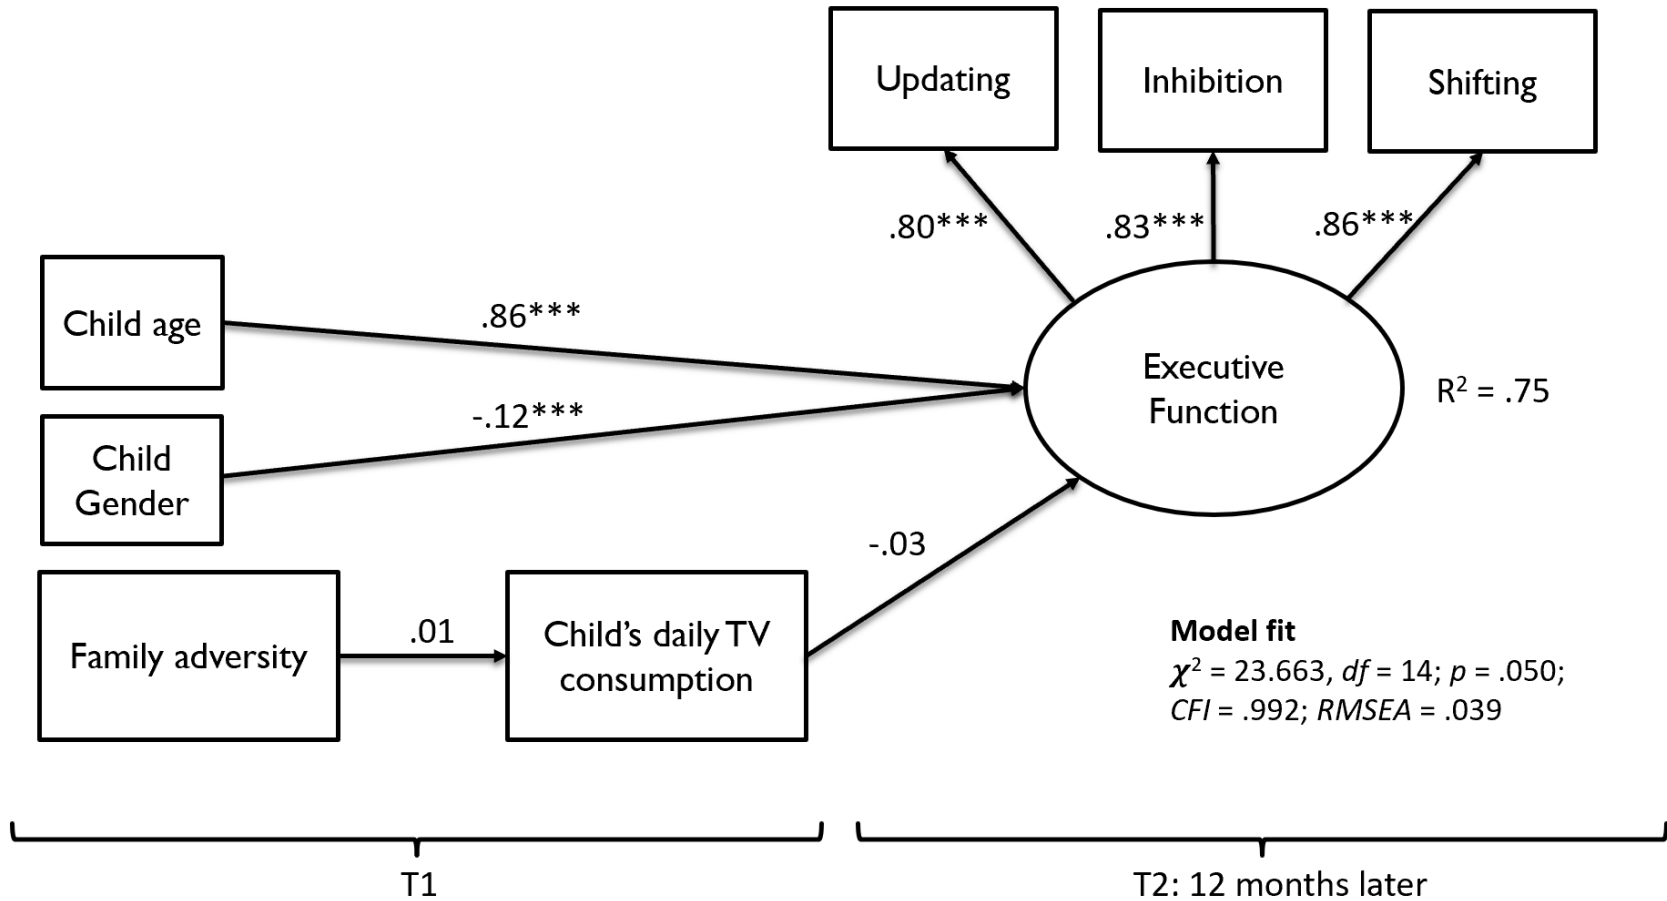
Updating

Inhibition

Shifting

.80***

.83***

.86***

Child age

.86***

Executive Function

$R^2$ = .75

Child Gender

-.12***

-.03

Family adversity

.01

Child's daily TV consumption

**Model fit**
$\chi^2$ = 23.663, *df* = 14; *p* = .050;
*CFI* = .992; *RMSEA* = .039

T1

T2: 12 months later